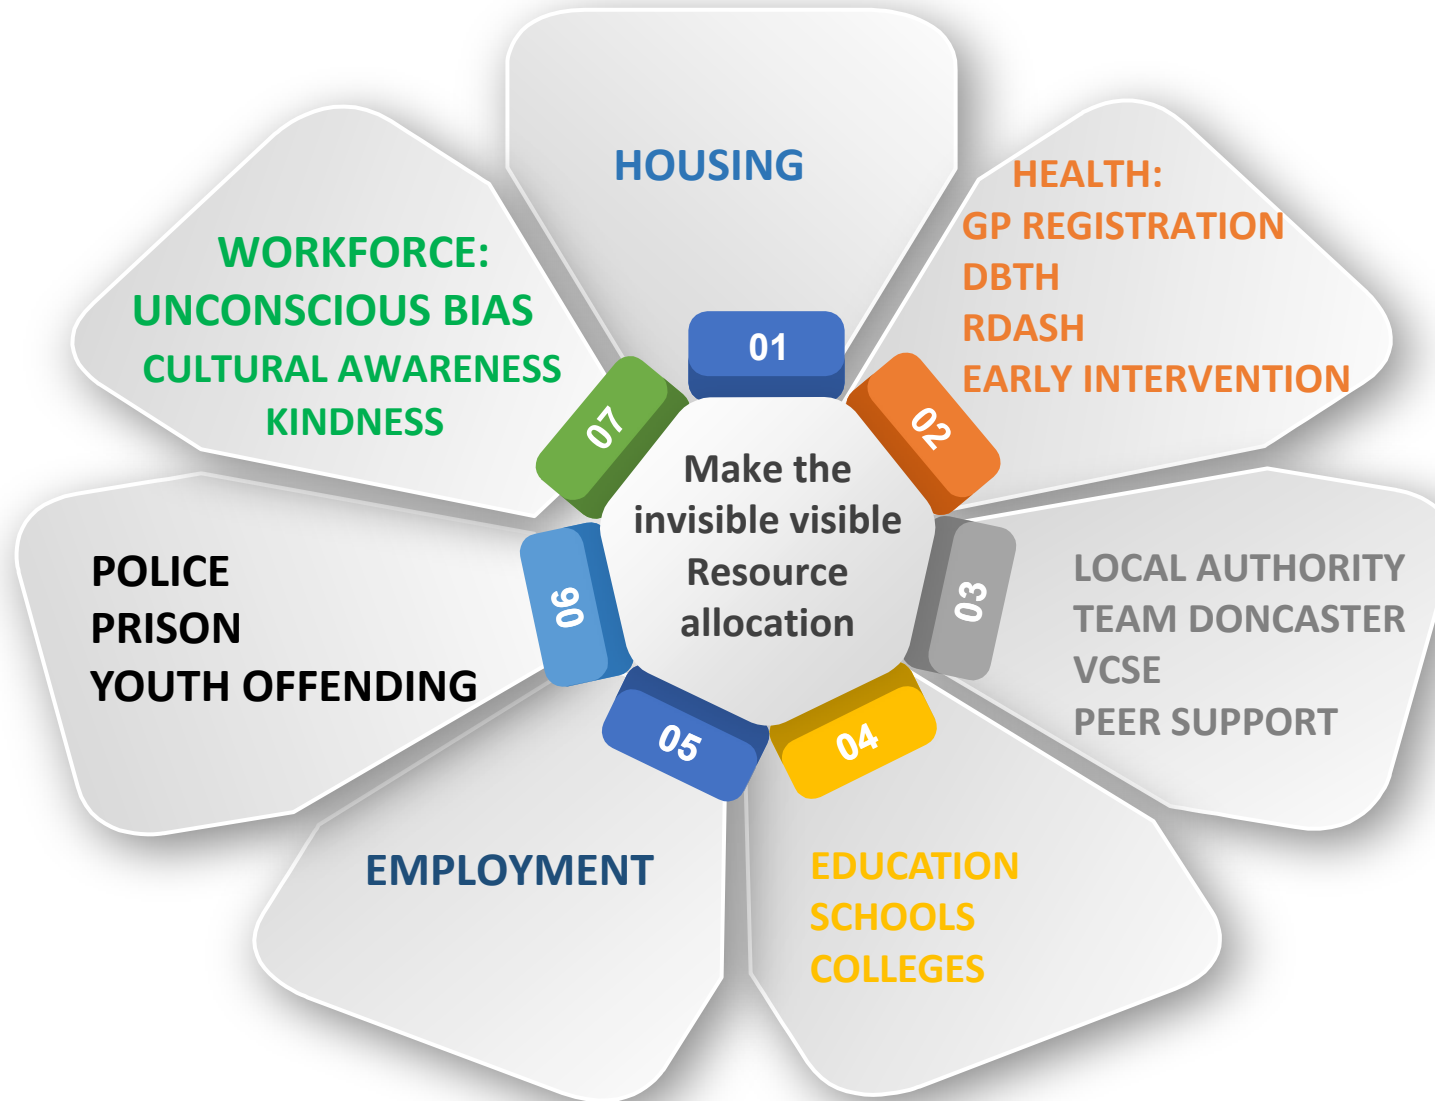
Make the invisible visible
Resource allocation

01
HOUSING

02
HEALTH:
GP REGISTRATION
DBTH
RDASH
EARLY INTERVENTION

03
LOCAL AUTHORITY
TEAM DONCASTER
VCSE
PEER SUPPORT

04
EDUCATION
SCHOOLS
COLLEGES

05
EMPLOYMENT

06
POLICE
PRISON
YOUTH OFFENDING

07
WORKFORCE:
UNCONSCIOUS BIAS
CULTURAL AWARENESS
KINDNESS